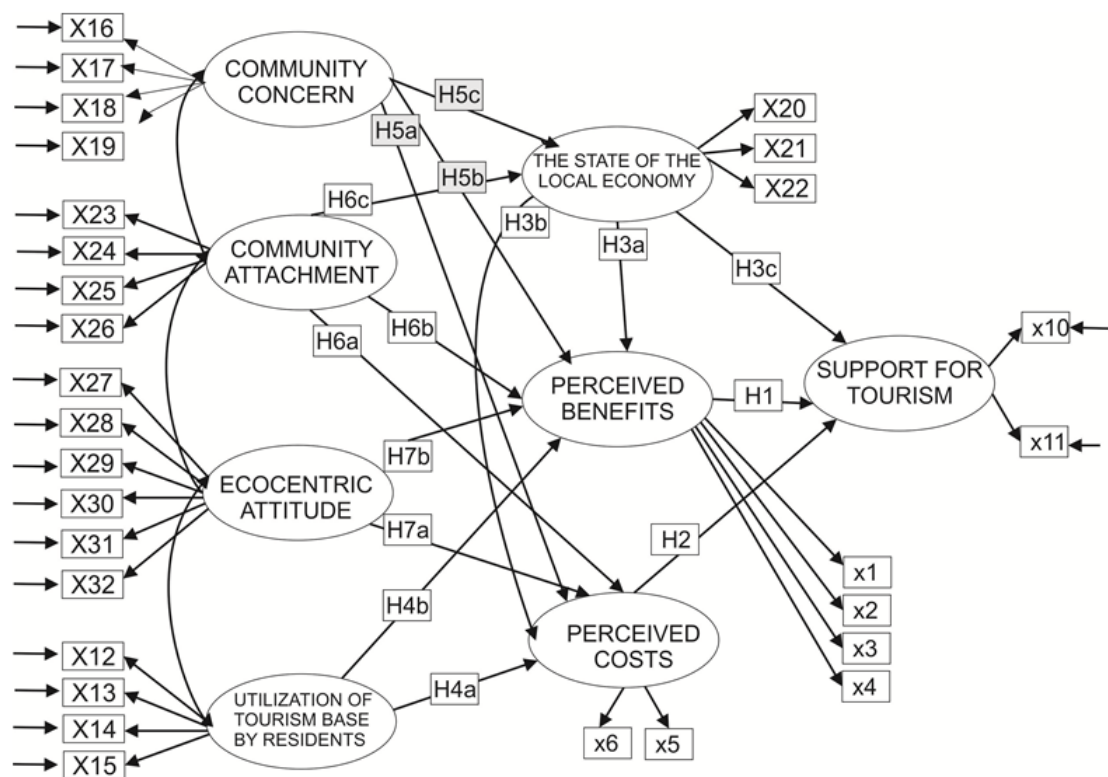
X16
X17
X18
X19
COMMUNITY CONCERN
H5c
H5a
X20
X21
X22
THE STATE OF THE LOCAL ECONOMY
H6c
H5b
X23
X24
X25
X26
COMMUNITY ATTACHMENT
H3b
H3a
H3c
H6b
H6a
X27
X28
X29
X30
X31
X32
ECOCENTRIC ATTITUDE
PERCEIVED BENEFITS
H1
SUPPORT FOR TOURISM
x10
x11
H7b
H7a
H2
x1
x2
x3
x4
H4b
PERCEIVED COSTS
X12
X13
X14
X15
UTILIZATION OF TOURISM BASE BY RESIDENTS
H4a
x6
x5